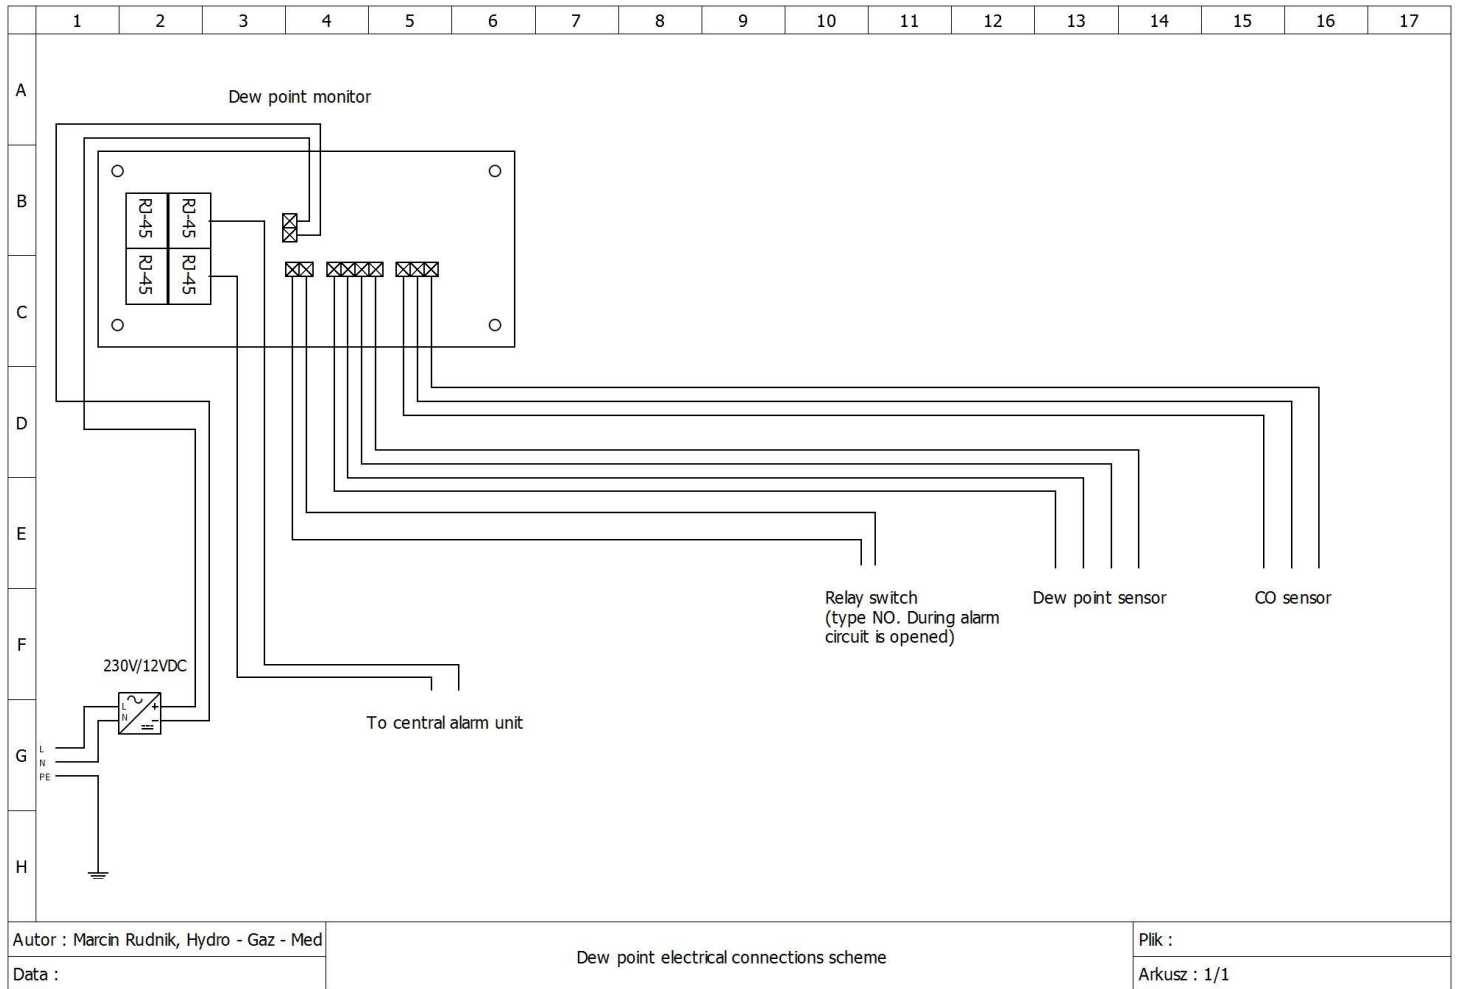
1 2 3 4 5 6 7 8 9 10 11 12 13 14 15 16 17

A
B
C
D
E
F
G
H

Dew point monitor

RJ-45
RJ-45
RJ-45
RJ-45

Relay switch
(type NO. During alarm circuit is opened)

Dew point sensor

CO sensor

230V/12VDC

L
N
+
-

To central alarm unit

L
N
PE

Autor : Marcin Rudnik, Hydro - Gaz - Med

Data :

Dew point electrical connections scheme

Plik :

Arkusz : 1/1